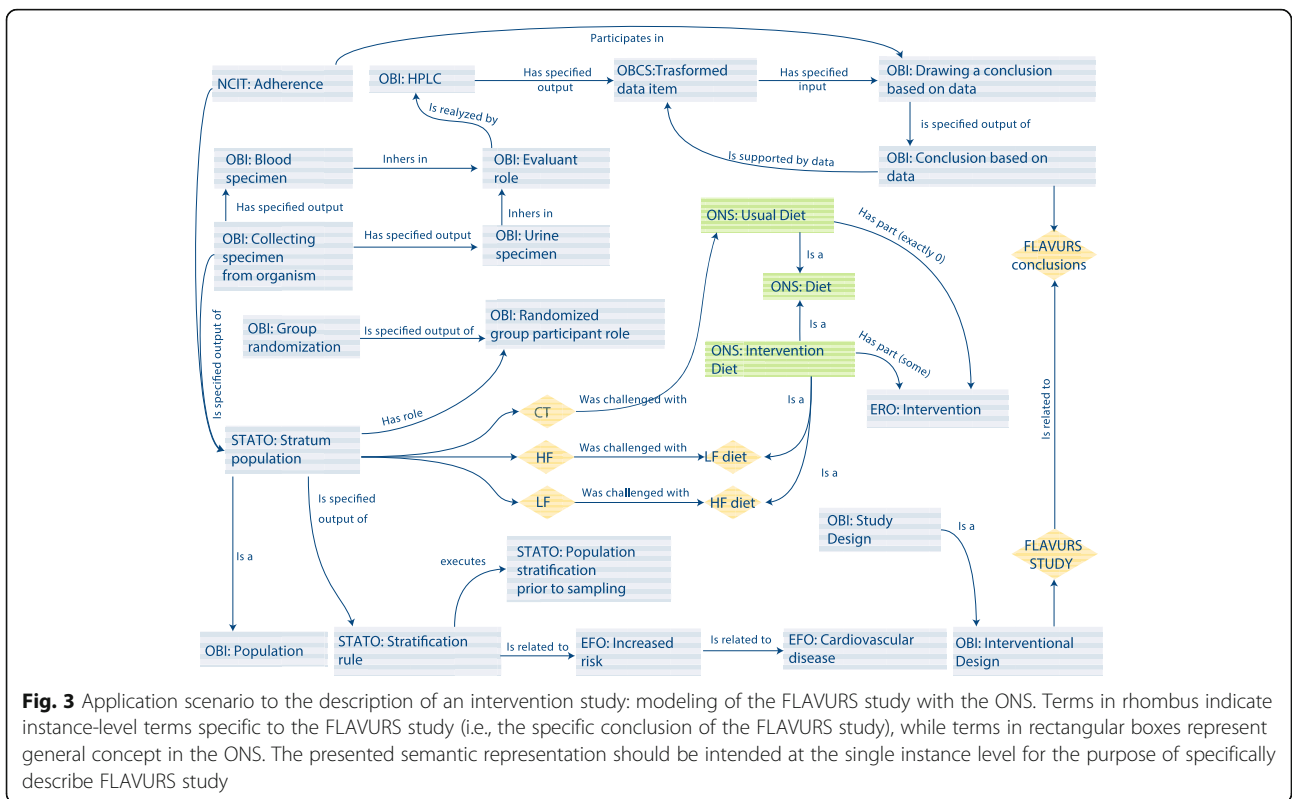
Participates in

NCIT: Adherence

OBI: HPLC

Has specified output

OBCS:Trasformed data item

Has specified input

OBI: Drawing a conclusion based on data

Is realyzed by

is specified output of

OBI: Blood specimen

Inhers in

OBI: Evaluant role

Is supported by data

OBI: Conclusion based on data

Has specified output

Inhers in

ONS: Usual Diet

Has part (exactly 0)

OBI: Collecting specimen from organism

Has specified output

OBI: Urine specimen

Is a

FLAVURS conclusions

ONS: Diet

OBI: Group randomization

Is specified output of

OBI: Randomized group participant role

Is a

Has part (some)

ONS: Intervention Diet

Is specified output of

Is a

ERO: Intervention

Has role

CT

Was challenged with

Is related to

STATO: Stratum population

HF

Was challenged with

LF diet

Is a

LF

Was challenged with

HF diet

Is specified output of

OBI: Study Design

Is a

Is a

executes

STATO: Population stratification prior to sampling

FLAVURS STUDY

OBI: Population

STATO: Stratification rule

Is related to

EFO: Increased risk

Is related to

EFO: Cardiovascular disease

OBI: Interventional Design

**Fig. 3** Application scenario to the description of an intervention study: modeling of the FLAVURS study with the ONS. Terms in rhombus indicate instance-level terms specific to the FLAVURS study (i.e., the specific conclusion of the FLAVURS study), while terms in rectangular boxes represent general concept in the ONS. The presented semantic representation should be intended at the single instance level for the purpose of specifically describe FLAVURS study